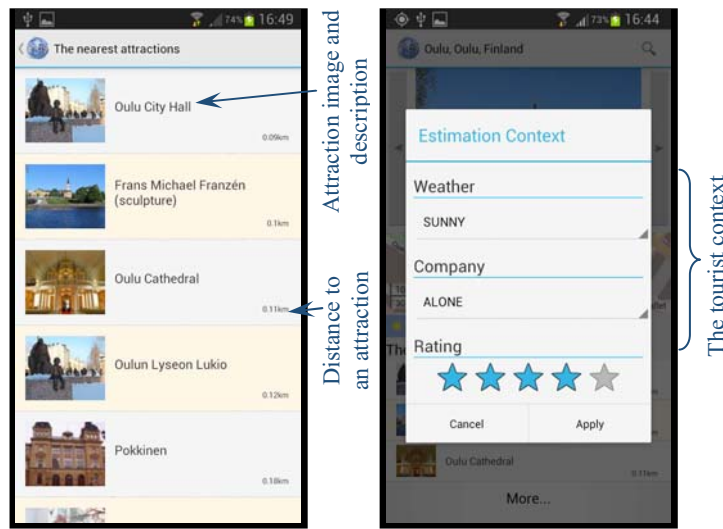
74% 16:49

The nearest attractions

Oulu City Hall

0.09km

Frans Michael Franzén (sculpture)

0.1km

Oulu Cathedral

0.11km

Oulun Lyseon Lukio

0.12km

Pokkinen

0.18km

Attraction image and description

Distance to an attraction

73% 16:44

Oulu, Oulu, Finland

Estimation Context

Weather

SUNNY

Company

ALONE

Rating

Cancel

Apply

Oulu Cathedral

0.11km

More...

The tourist context